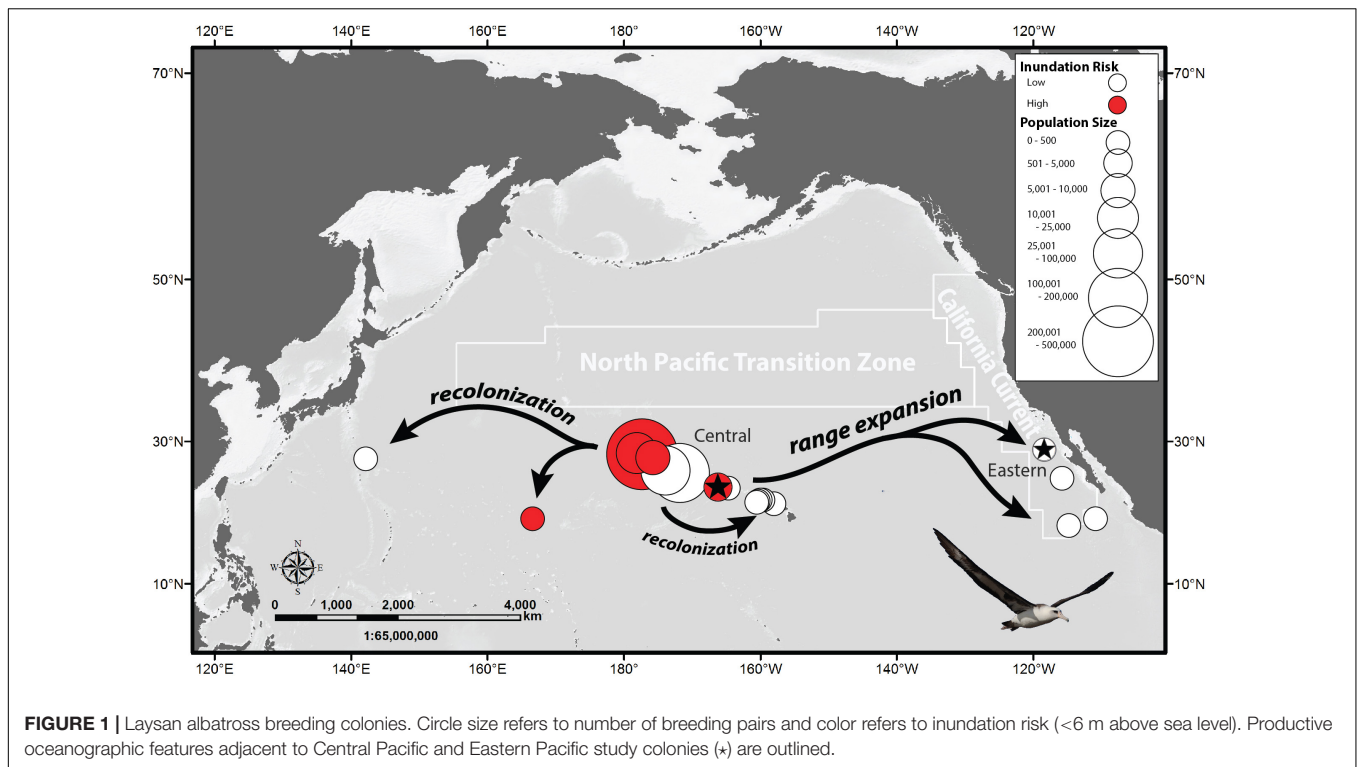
120°E 140°E 160°E 180° 160°W 140°W 120°W

70°N 50°N 30°N 10°N

70°N 50°N 30°N 10°N

Inundation Risk
Low
High
Population Size
0 - 500
501 - 5,000
5,001 - 10,000
10,001 - 25,000
25,001 - 100,000
100,001 - 200,000
200,001 - 500,000

California Current

North Pacific Transition Zone

recolonization

range expansion

Central

Eastern

recolonization

N
W E
S

0 1,000 2,000 4,000 km
1:65,000,000

120°E 140°E 160°E 180° 160°W 140°W 120°W

**FIGURE 1 |** Laysan albatross breeding colonies. Circle size refers to number of breeding pairs and color refers to inundation risk (<6 m above sea level). Productive oceanographic features adjacent to Central Pacific and Eastern Pacific study colonies (⋆) are outlined.